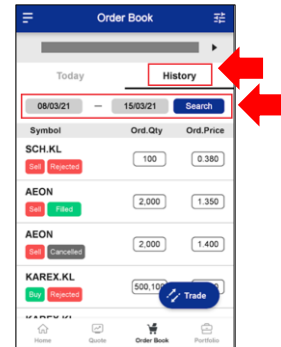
Order Book

Today History

08/03/21 — 15/03/21 Search

Symbol Ord.Qty Ord.Price

SCH.KL
Sell Rejected
100 0.380

AEON
Sell Filled
2,000 1.350

AEON
Sell Cancelled
2,000 1.400

KAREX.KL
Buy Rejected
500,100

Trade

KAREX.KL

Home Quote Order Book Portfolio